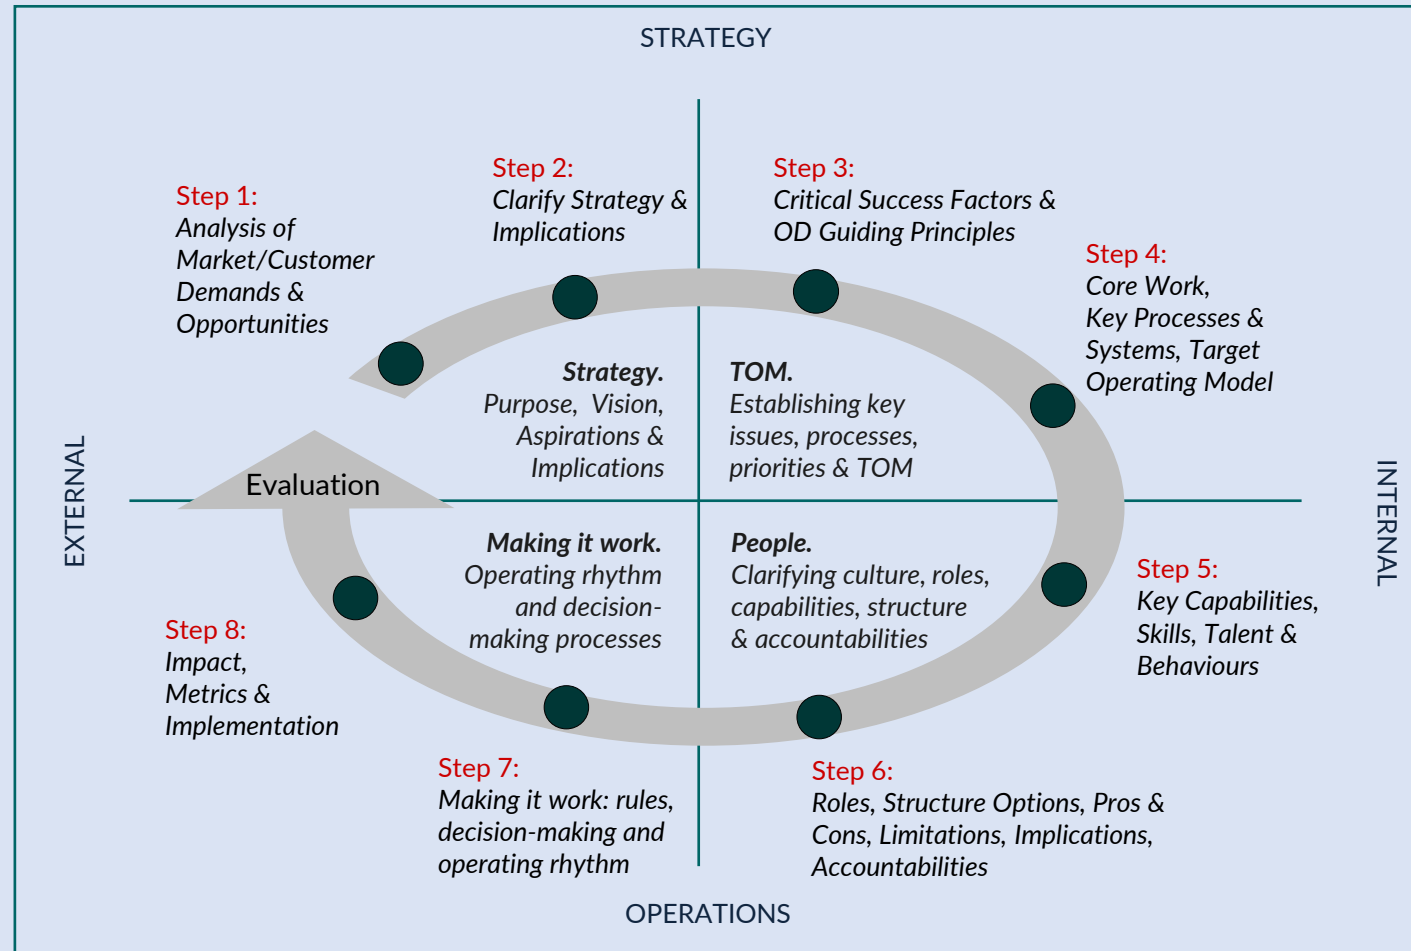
STRATEGY

Step 1:
Analysis of Market/Customer Demands & Opportunities

Step 2:
Clarify Strategy & Implications

Step 3:
Critical Success Factors & OD Guiding Principles

Step 4:
Core Work, Key Processes & Systems, Target Operating Model

Strategy.
Purpose, Vision, Aspirations & Implications

TOM.
Establishing key issues, processes, priorities & TOM

EXTERNAL

Evaluation

INTERNAL

Making it work.
Operating rhythm and decision-making processes

People.
Clarifying culture, roles, capabilities, structure & accountabilities

Step 5:
Key Capabilities, Skills, Talent & Behaviours

Step 8:
Impact, Metrics & Implementation

Step 7:
Making it work: rules, decision-making and operating rhythm

Step 6:
Roles, Structure Options, Pros & Cons, Limitations, Implications, Accountabilities

OPERATIONS